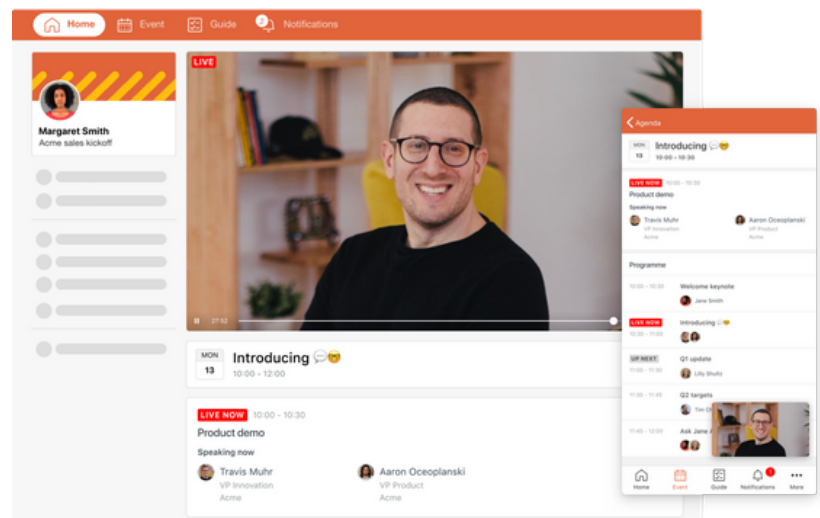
Home Event Guide 2 Notifications

Margaret Smith
Acme sales kickoff

LIVE

27:52

MON 13 Introducing 💬😎
10:00 - 12:00

LIVE NOW 10:00 - 10:30
Product demo
Speaking now
Travis Muhr
VP Innovation
Acme
Aaron Oceoplanski
VP Product
Acme

Agenda

MON 13 Introducing 💬😎
10:00 - 10:30

LIVE NOW 10:00 - 10:30
Product demo
Speaking now
Travis Muhr
VP Innovation
Acme
Aaron Oceoplanski
VP Product
Acme

Programme

10:00 - 10:30 Welcome keynote
Jane Smith

LIVE NOW Introducing 💬😎
10:30 - 11:00

UP NEXT Q1 update
11:00 - 11:30 Lilly Shultz

Q2 targets
11:30 - 11:45 Tim Ch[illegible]

11:45 - 12:00 Ask Jane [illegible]

Home Event Guide 1 Notifications More